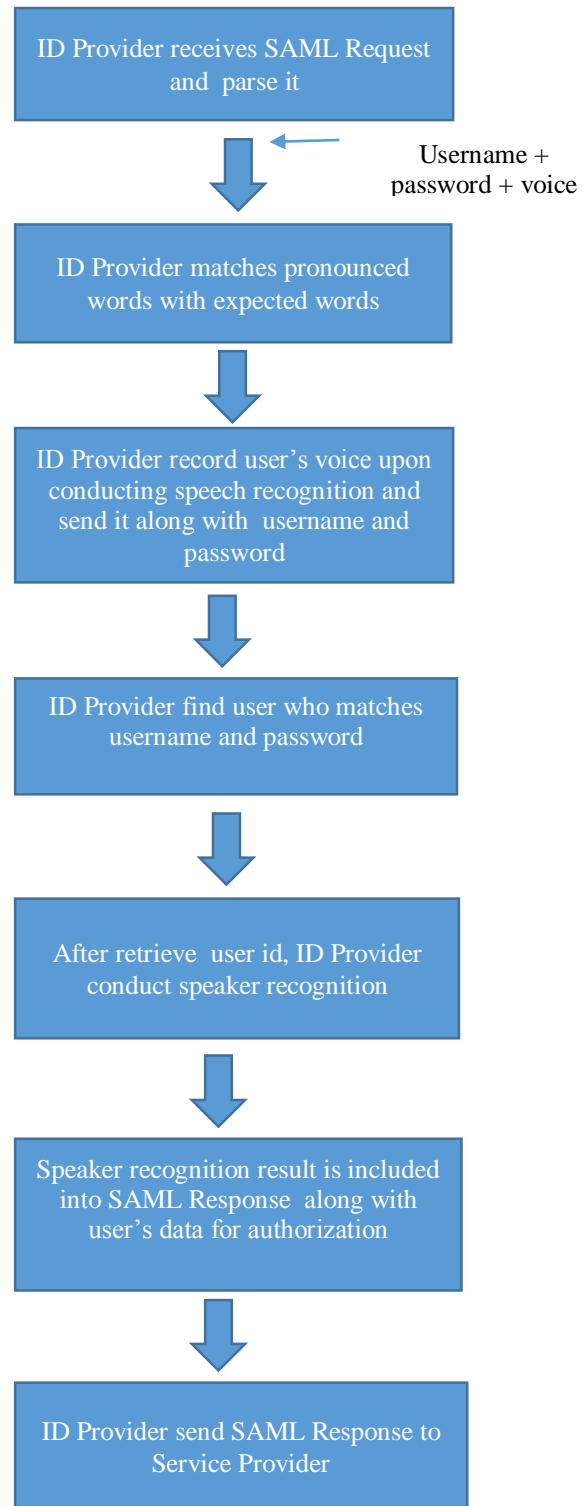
ID Provider receives SAML Request and parse it

Username + password + voice

ID Provider matches pronounced words with expected words

ID Provider record user's voice upon conducting speech recognition and send it along with username and password

ID Provider find user who matches username and password

After retrieve user id, ID Provider conduct speaker recognition

Speaker recognition result is included into SAML Response along with user's data for authorization

ID Provider send SAML Response to Service Provider